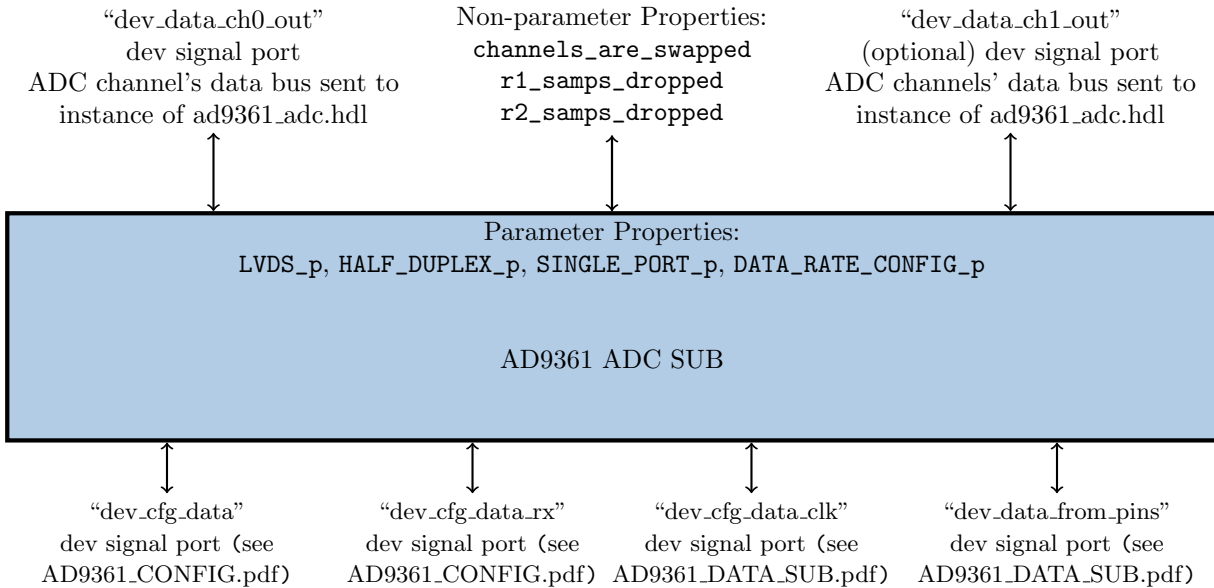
"dev_data_ch0_out"
dev signal port
ADC channel's data bus sent to
instance of ad9361_adc.hdl

Non-parameter Properties:
channels_are_swapped
r1_samps_dropped
r2_samps_dropped

"dev_data_ch1_out"
(optional) dev signal port
ADC channels' data bus sent to
instance of ad9361_adc.hdl

Parameter Properties:
LVDS_p, HALF_DUPLEX_p, SINGLE_PORT_p, DATA_RATE_CONFIG_p

AD9361 ADC SUB

"dev_cfg_data"
dev signal port (see
AD9361_CONFIG.pdf)

"dev_cfg_data_rx"
dev signal port (see
AD9361_CONFIG.pdf)

"dev_cfg_data_clk"
dev signal port (see
AD9361_DATA_SUB.pdf)

"dev_data_from_pins"
dev signal port (see
AD9361_DATA_SUB.pdf)